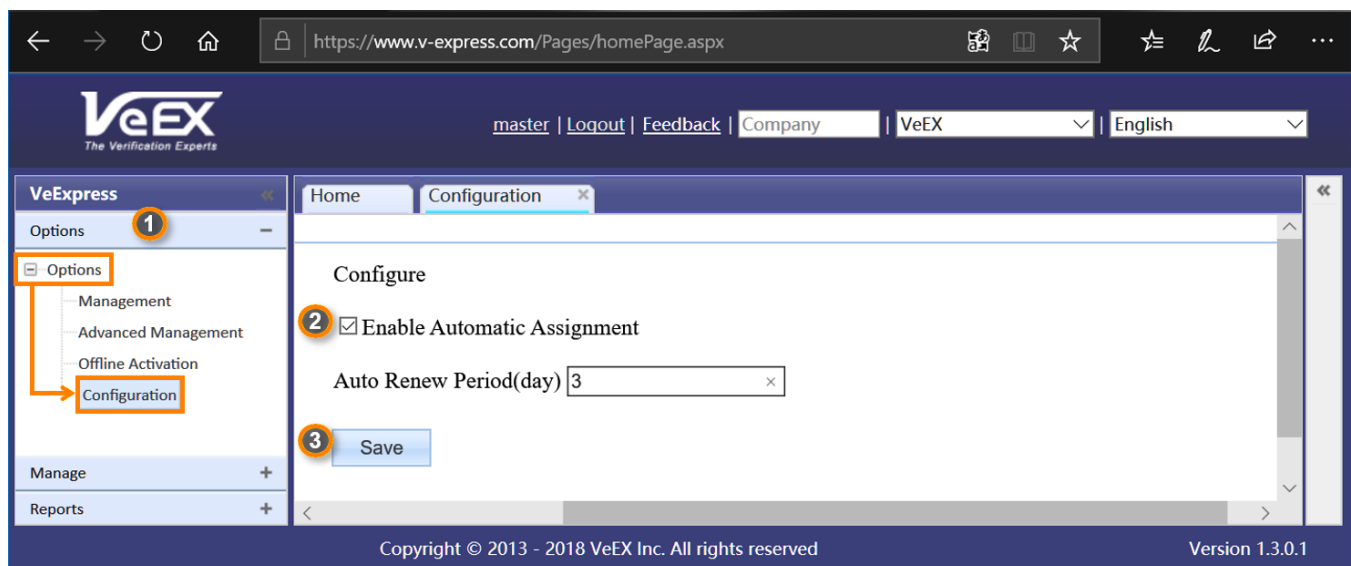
https://www.v-express.com/Pages/homePage.aspx

VeEX
The Verification Experts

master | Logout | Feedback | Company | VeEX | English

VeExpress
Options
1
Options
Management
Advanced Management
Offline Activation
Configuration
Manage +
Reports +

Home | Configuration ×

Configure

2 ☑ Enable Automatic Assignment

Auto Renew Period(day) 3 ×

3 Save

Copyright © 2013 - 2018 VeEX Inc. All rights reserved

Version 1.3.0.1